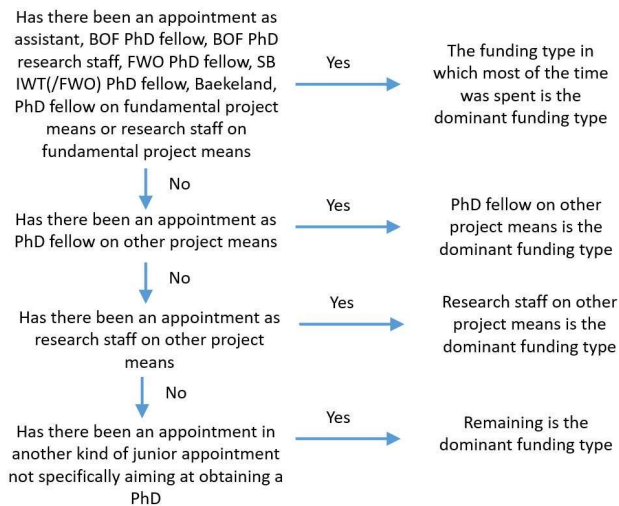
Has there been an appointment as assistant, BOF PhD fellow, BOF PhD research staff, FWO PhD fellow, SB IWT(/FWO) PhD fellow, Baekeland, PhD fellow on fundamental project means or research staff on fundamental project means

Yes

The funding type in which most of the time was spent is the dominant funding type

No

Has there been an appointment as PhD fellow on other project means

Yes

PhD fellow on other project means is the dominant funding type

No

Has there been an appointment as research staff on other project means

Yes

Research staff on other project means is the dominant funding type

No

Has there been an appointment in another kind of junior appointment not specifically aiming at obtaining a PhD

Yes

Remaining is the dominant funding type